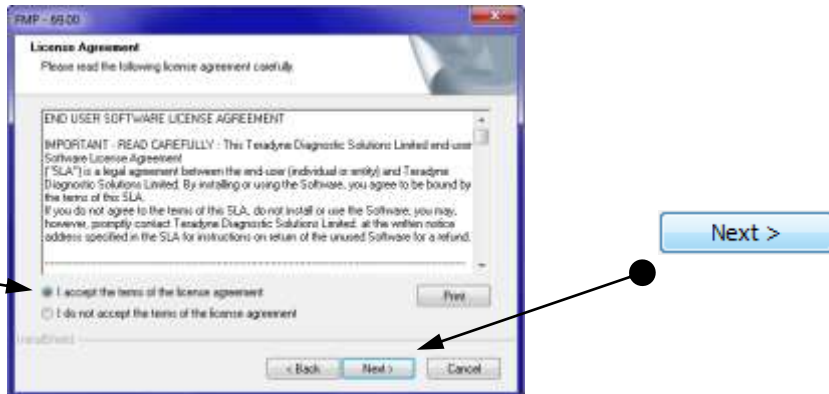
FMP - 66.00

License Agreement

Please read the following license agreement carefully.

END USER SOFTWARE LICENSE AGREEMENT

IMPORTANT - READ CAREFULLY : This Teradyne Diagnostic Solutions Limited end-user Software License Agreement ("SLA") is a legal agreement between the end-user (individual or entity) and Teradyne Diagnostic Solutions Limited. By installing or using the Software, you agree to be bound by the terms of this SLA.
If you do not agree to the terms of this SLA, do not install or use the Software, you may, however, promptly contact Teradyne Diagnostic Solutions Limited, at the written notice address specified in the SLA for instructions on return of the unused Software for a refund.

I accept the terms of the license agreement

I do not accept the terms of the license agreement

Print

InstallShield

< Back

Next >

Cancel

Next >